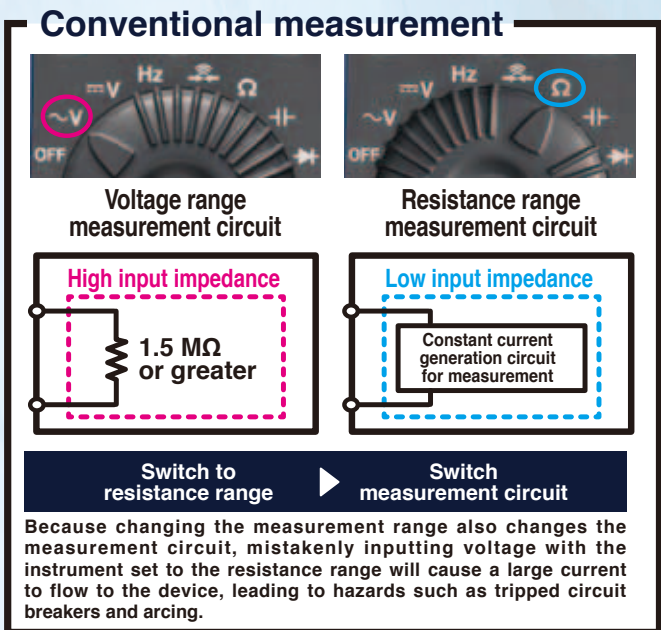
Conventional measurement

$\sim$V ⎓V Hz Ω OFF

~V Hz Ω OFF

Voltage range measurement circuit

Resistance range measurement circuit

High input impedance

1.5 MΩ or greater

Low input impedance

Constant current generation circuit for measurement

Switch to resistance range

Switch measurement circuit

Because changing the measurement range also changes the measurement circuit, mistakenly inputting voltage with the instrument set to the resistance range will cause a large current to flow to the device, leading to hazards such as tripped circuit breakers and arcing.